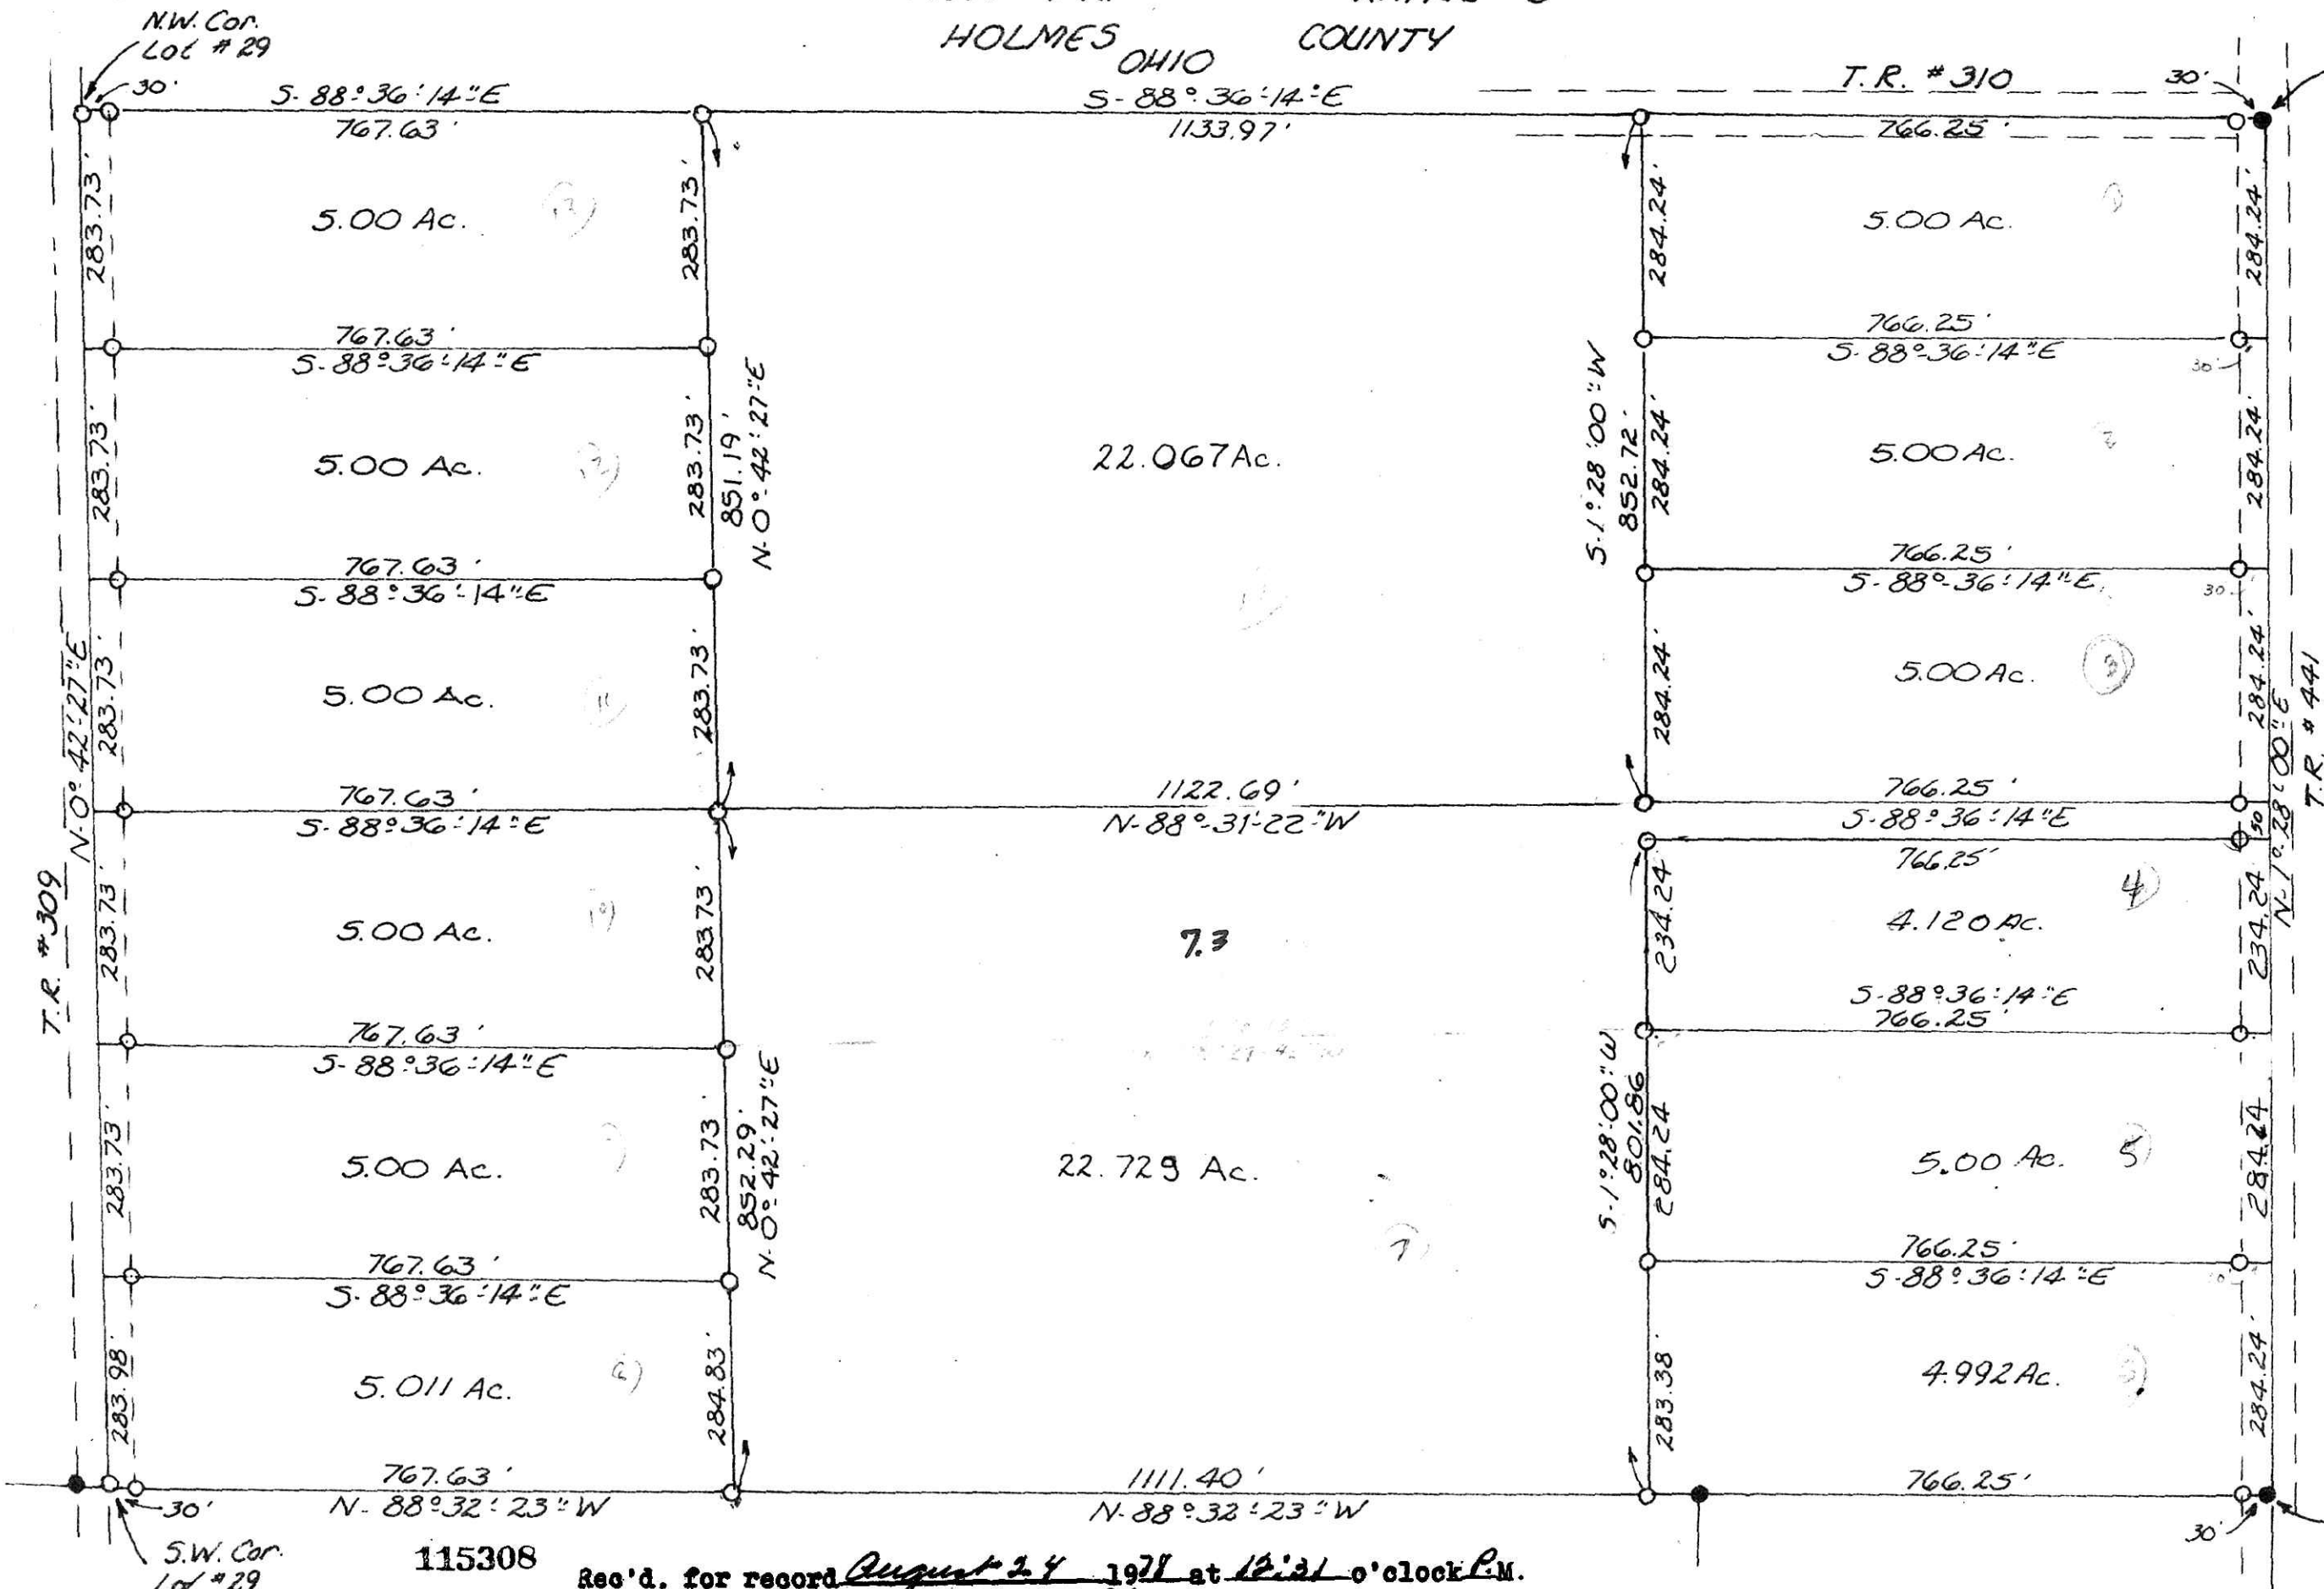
N.W. Cor.
Lot #29
30'
HOLMES OHIO COUNTY
T.R. #310
30'
S-88°36'14"E
767.63'
S-88°36'14"E
1133.97'
766.25'
283.73'
5.00 Ac.
283.73'
284.24'
5.00 Ac.
284.24'
767.63'
S-88°36'14"E
766.25'
S-88°36'14"E
30'
283.73'
5.00 Ac.
283.73'
851.19'
N.0°42'27"E
22.067Ac.
S.1°28'00"W
852.72'
284.24'
5.00 Ac.
284.24'
767.63'
S-88°36'14"E
766.25'
S-88°36'14"E
30'
N.0°42'27"E
283.73'
5.00 Ac.
283.73'
284.24'
5.00 Ac.
3
284.24'
N.1°28'00"E
T.R. #441
767.63'
S-88°36'14"E
1122.69'
N-88°31'22"W
766.25'
S-88°36'14"E
30
766.25'
T.R. #309
283.73'
5.00 Ac.
283.73'
7.3
234.24'
4.120 Ac.
4
234.24'
S-88°36'14"E
766.25'
767.63'
S-88°36'14"E
283.73'
5.00 Ac.
283.73'
852.29'
N.0°42'27"E
22.729 Ac.
S.1°28'00"W
801.86
284.24
5.00 Ac.
5
284.24
767.63'
S-88°36'14"E
766.25'
S-88°36'14"E
283.98'
5.011 Ac.
284.83'
283.38'
4.992 Ac.
284.24'
767.63'
N-88°32'23"W
30'
1111.40'
N-88°32'23"W
766.25'
30'
S.W. Cor.
Lot #29
115308
Rec'd. for record August 24 1971 at 12:31 o'clock P.M.